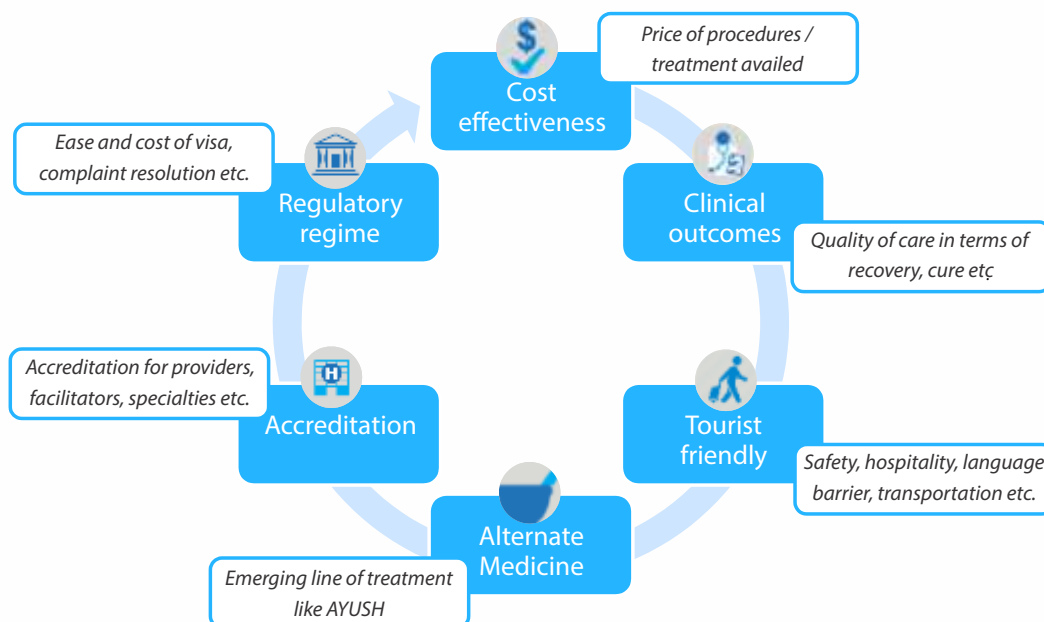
Price of procedures / treatment availed

Cost effectiveness

Clinical outcomes

Quality of care in terms of recovery, cure etc

Tourist friendly

Safety, hospitality, language barrier, transportation etc.

Alternate Medicine

Emerging line of treatment like AYUSH

Accreditation

Accreditation for providers, facilitators, specialties etc.

Regulatory regime

Ease and cost of visa, complaint resolution etc.